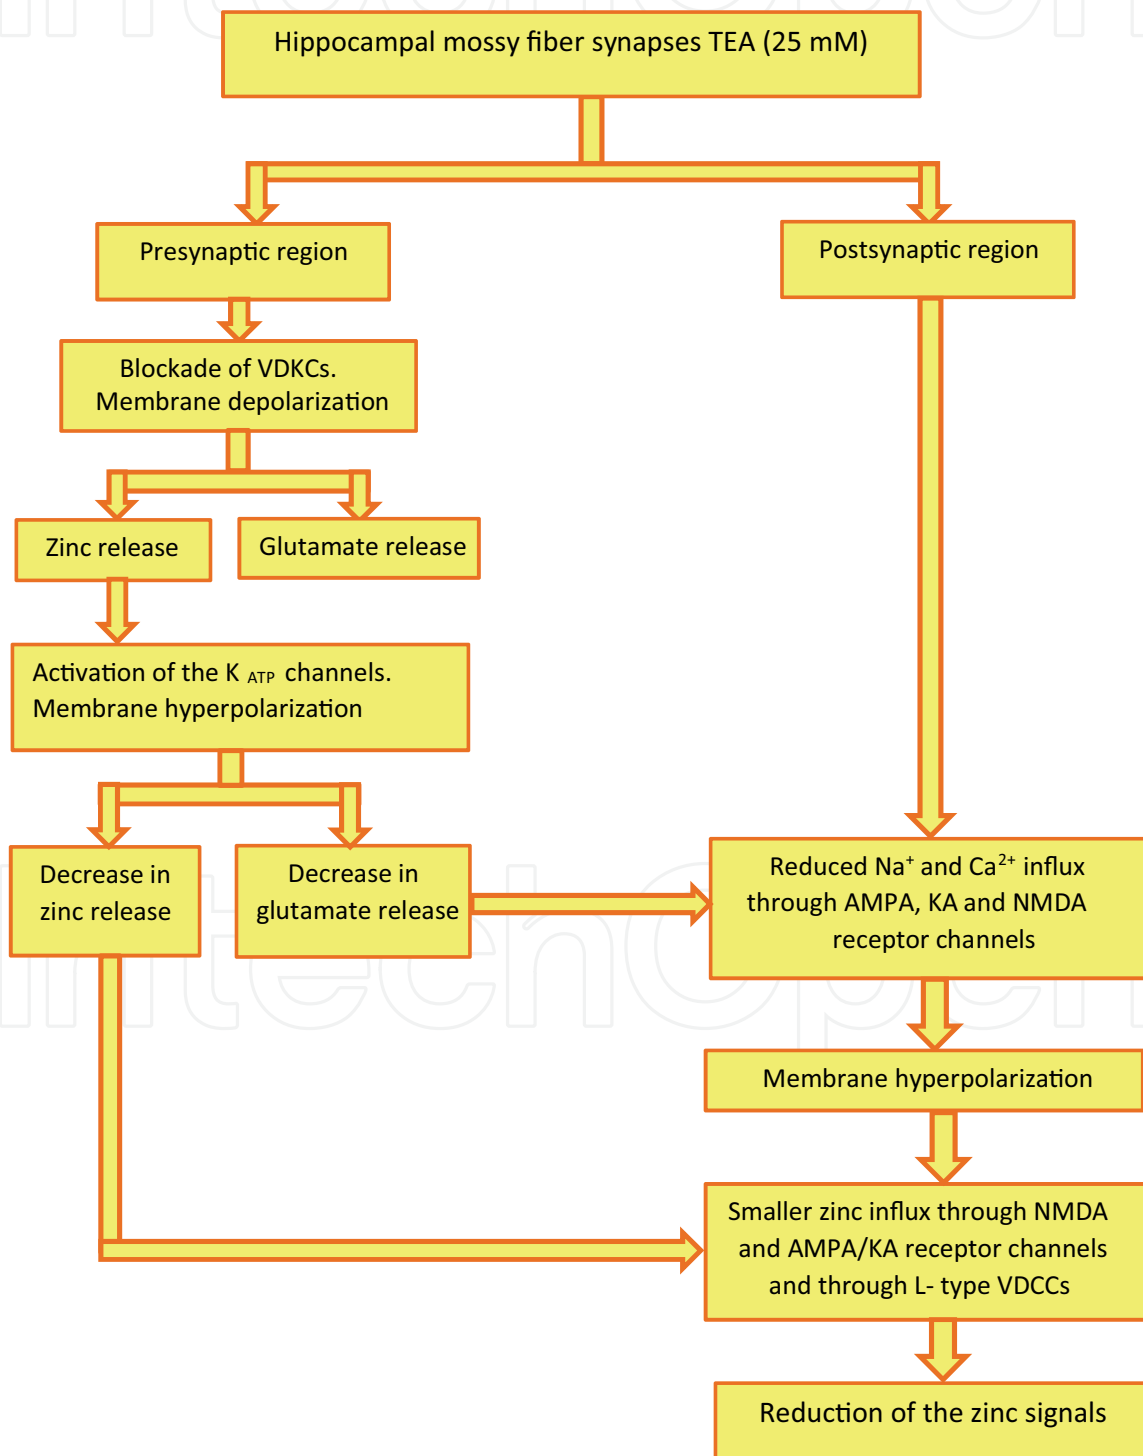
Hippocampal mossy fiber synapses TEA (25 mM)

Presynaptic region

Postsynaptic region

Blockade of VDKCs. Membrane depolarization

Zinc release

Glutamate release

Activation of the K $_{ATP}$ channels. Membrane hyperpolarization

Decrease in zinc release

Decrease in glutamate release

Reduced $Na^{+}$ and $Ca^{2+}$ influx through AMPA, KA and NMDA receptor channels

Membrane hyperpolarization

Smaller zinc influx through NMDA and AMPA/KA receptor channels and through L- type VDCCs

Reduction of the zinc signals